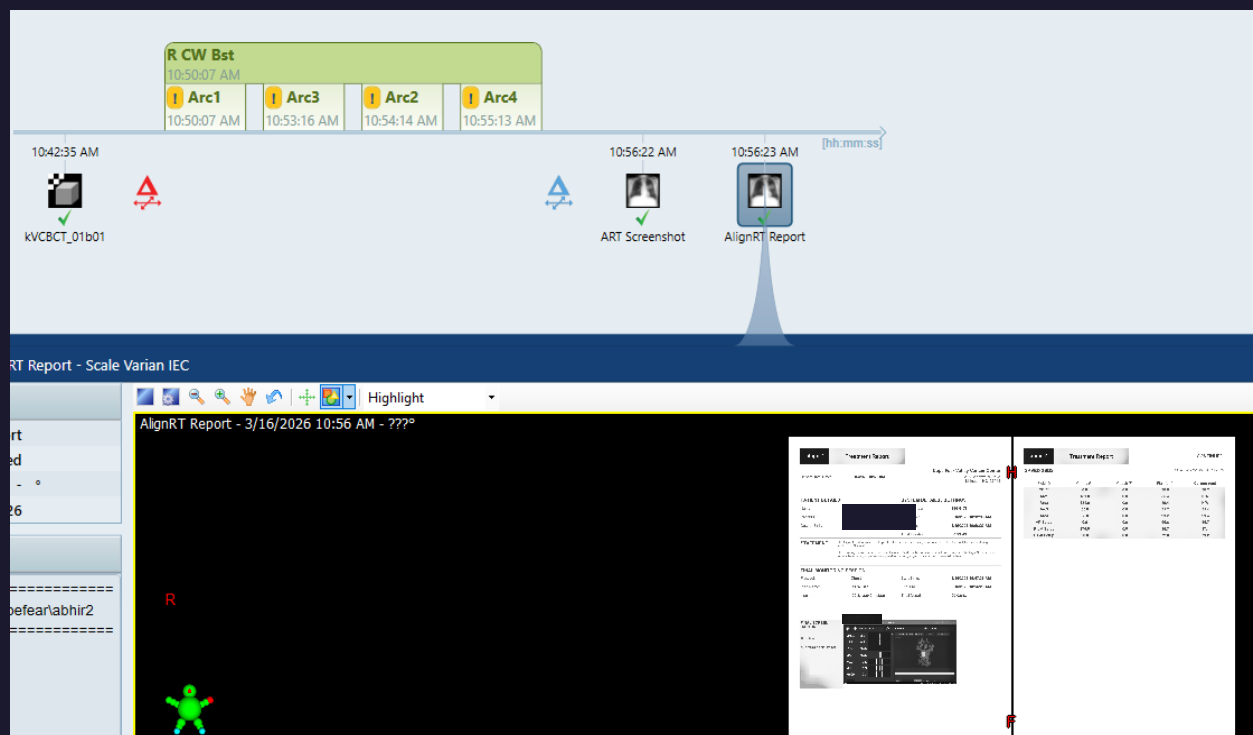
R CW Bst
10:50:07 AM

Arc1
10:50:07 AM

Arc3
10:53:16 AM

Arc2
10:54:14 AM

Arc4
10:55:13 AM

[hh:mm:ss]

10:42:35 AM
kVCBCT_01b01

10:56:22 AM
ART Screenshot

10:56:23 AM
AlignRT Report

RT Report - Scale Varian IEC

Highlight

AlignRT Report - 3/16/2026 10:56 AM - ???°

rt
ed
- °
26

============
befear\abhir2
============

R
H
F

Treatment Report
Treatment Report
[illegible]